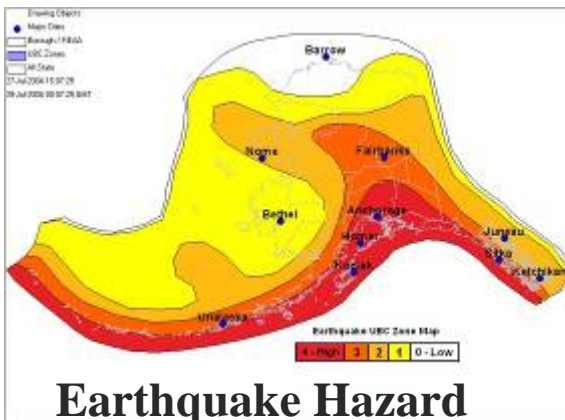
Drawing Objects
Major Cities
Borough / REAA
UBC Zones
All State
27-Jul-2004 15:37:29
29-Jul-2004 00:07:29 AKT

Barrow
Nome
Fairbanks
Bethel
Anchorage
Homer
Kodiak
Juneau
Sitka
Ketchikan
Unalaska

Earthquake UBC Zone Map
4 - High
3
2
1
0 - Low

Earthquake Hazard